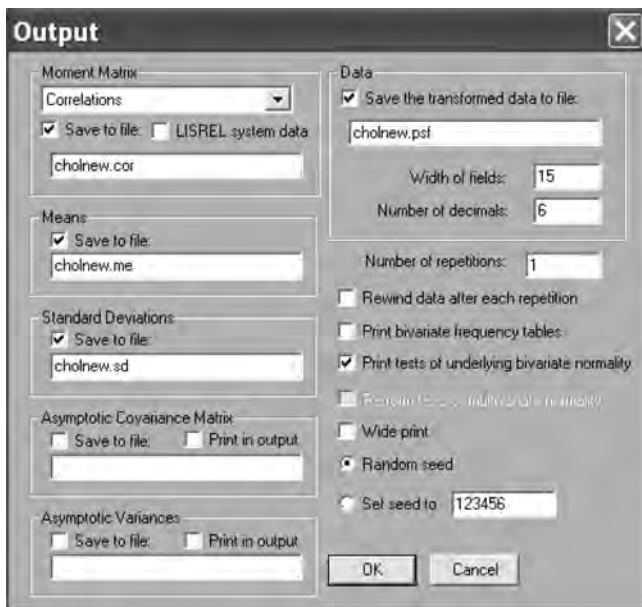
Output

Moment Matrix
Correlations
Save to file: LISREL system data
cholnew.cor

Means
Save to file:
cholnew.me

Standard Deviations
Save to file:
cholnew.sd

Asymptotic Covariance Matrix
Save to file: Print in output

Asymptotic Variances
Save to file: Print in output

Data
Save the transformed data to file:
cholnew.psf
Width of fields: 15
Number of decimals: 6

Number of repetitions: 1
Rewind data after each repetition
Print bivariate frequency tables
Print tests of underlying bivariate normality
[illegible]
Wide print
Random seed
Set seed to 123456

OK
Cancel